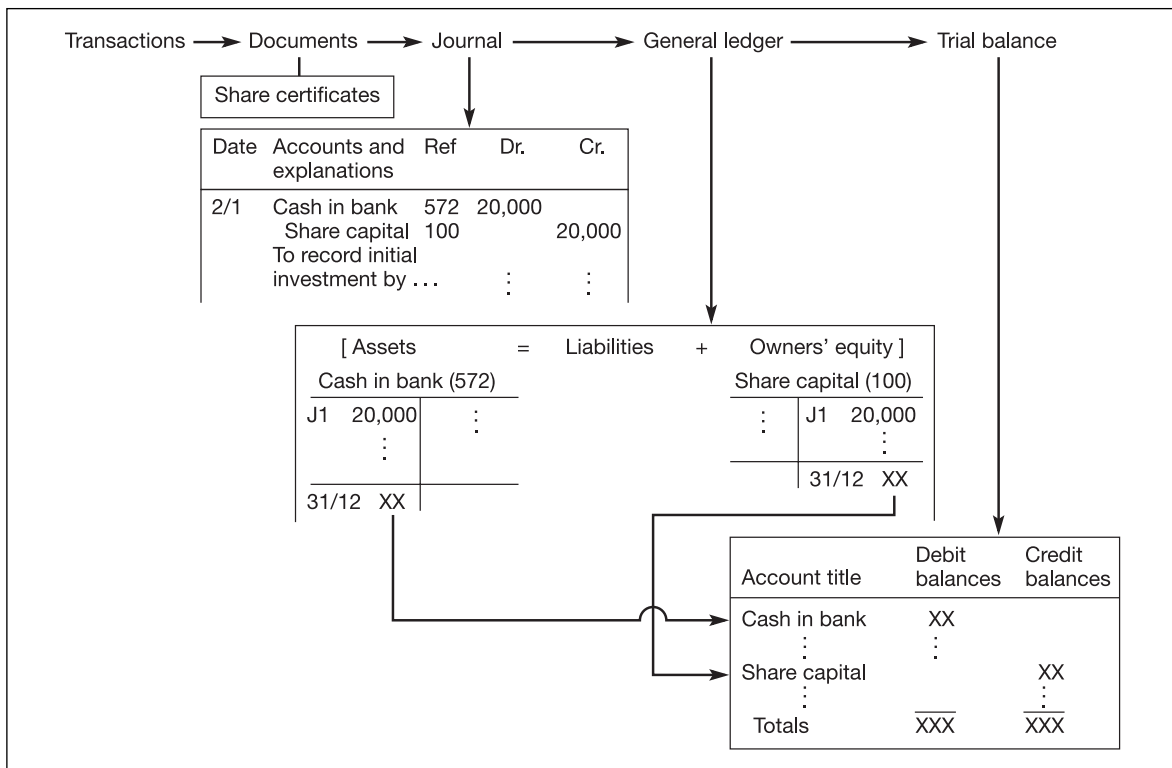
Transactions → Documents → Journal → General ledger → Trial balance

Share certificates

| Date | Accounts and explanations | Ref | Dr. | Cr. |
|---|---|---|---|---|
| 2/1 | Cash in bank | 572 | 20,000 | |
| | Share capital | 100 | | 20,000 |
| | To record initial investment by ... | | ⋮ | ⋮ |

[ Assets = Liabilities + Owners' equity ]

Cash in bank (572)

| | |
|---|---|
| J1 20,000 | ⋮ |
| ⋮ | |
| 31/12 XX | |

Share capital (100)

| | |
|---|---|
| ⋮ | J1 20,000 |
| | ⋮ |
| | 31/12 XX |

| Account title | Debit balances | Credit balances |
|---|---|---|
| Cash in bank | XX | |
| ⋮ | ⋮ | |
| Share capital | | XX |
| ⋮ | | ⋮ |
| Totals | XXX | XXX |